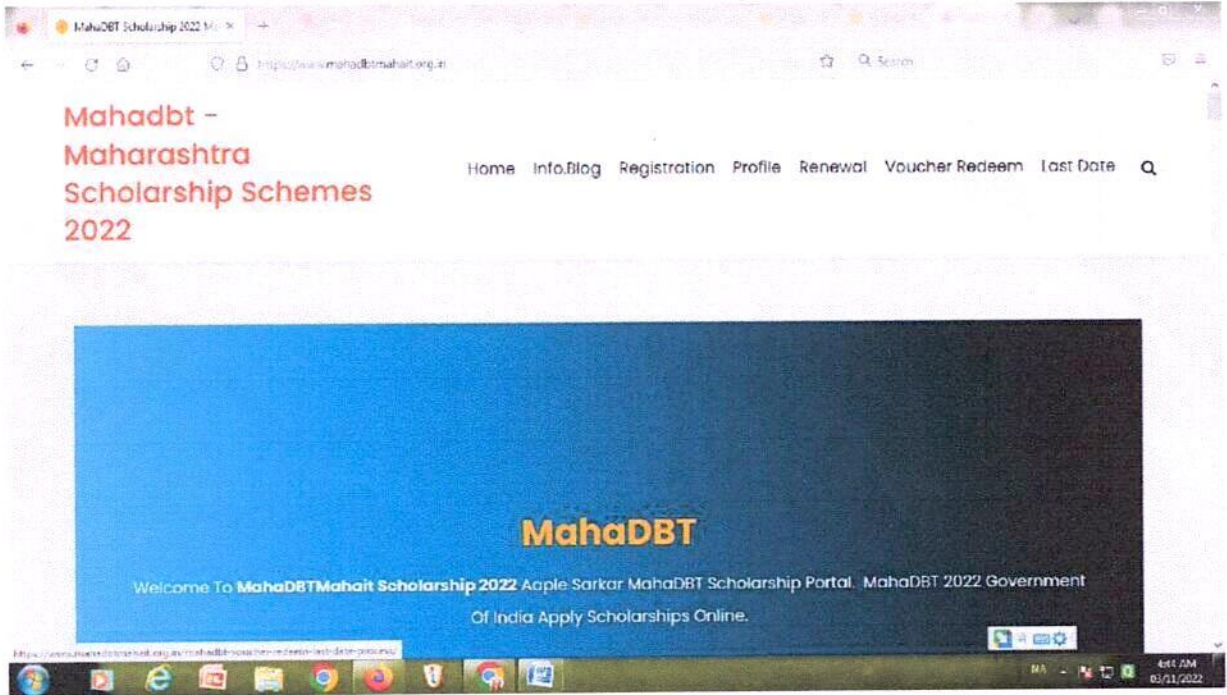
MahaDBT Scholarship 2022 Ma ×

https://www.mahadbtmahait.org.in

Q Search

Mahadbt - Maharashtra Scholarship Schemes 2022

Home Info.Blog Registration Profile Renewal Voucher Redeem Last Date

MahaDBT

Welcome To **MahaDBTMahait Scholarship 2022** Aaple Sarkar MahaDBT Scholarship Portal. MahaDBT 2022 Government Of India Apply Scholarships Online.

https://www.mahadbtmahait.org.in/mahadbt-voucher-redeem-last-date-process/

4:44 AM
03/11/2022